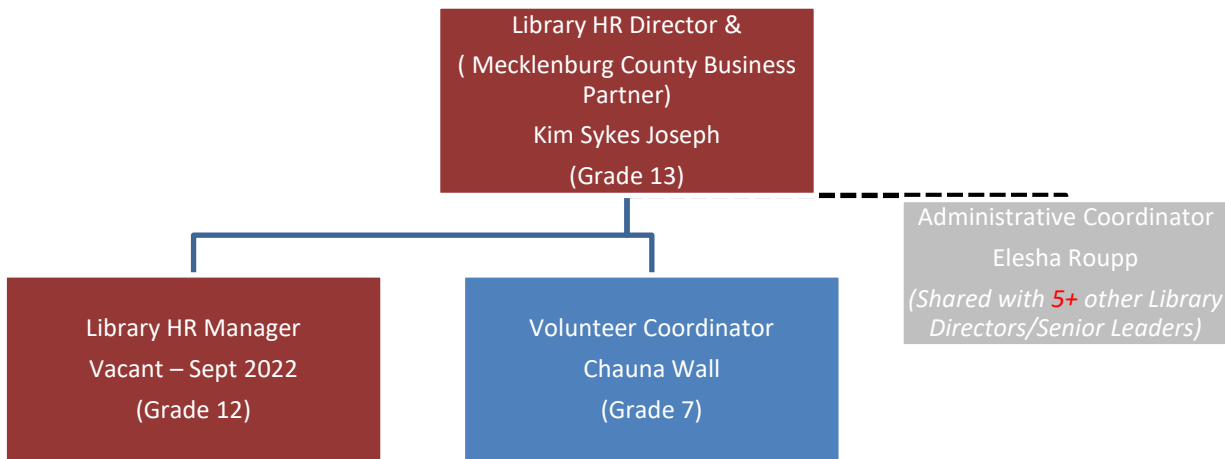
Library HR Director &

( Mecklenburg County Business Partner)

Kim Sykes Joseph

(Grade 13)

Administrative Coordinator

Elesha Roupp

(Shared with 5+ other Library Directors/Senior Leaders)

Library HR Manager

Vacant – Sept 2022

(Grade 12)

Volunteer Coordinator

Chauna Wall

(Grade 7)